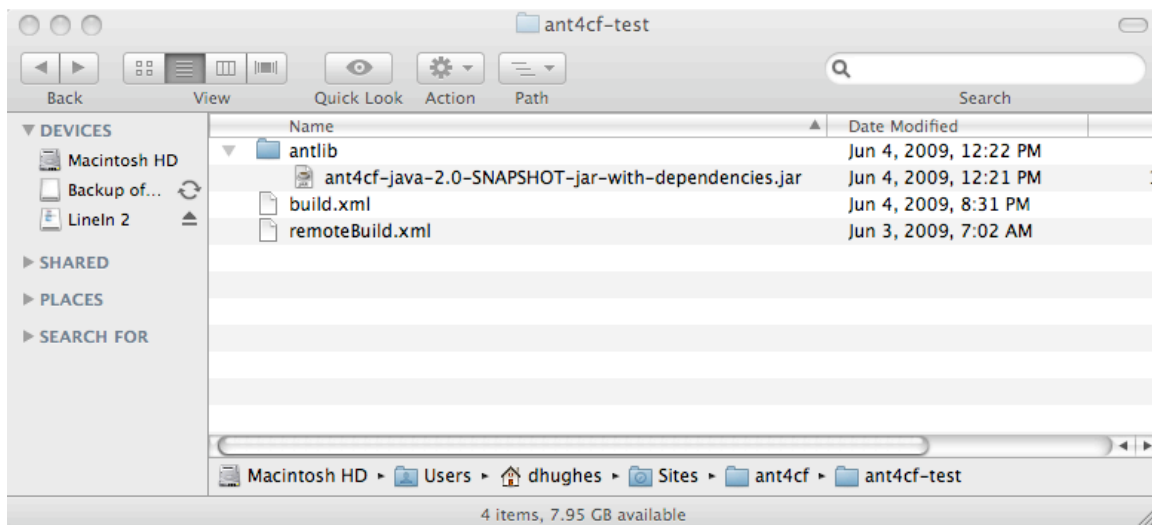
ant4cf-test

Back View Quick Look Action Path Search

▼ DEVICES
Macintosh HD
Backup of...
LineIn 2
▶ SHARED
▶ PLACES
▶ SEARCH FOR

| Name | Date Modified |
|---|---|
| antlib | Jun 4, 2009, 12:22 PM |
| ant4cf-java-2.0-SNAPSHOT-jar-with-dependencies.jar | Jun 4, 2009, 12:21 PM |
| build.xml | Jun 4, 2009, 8:31 PM |
| remoteBuild.xml | Jun 3, 2009, 7:02 AM |

Macintosh HD ▸ Users ▸ dhughes ▸ Sites ▸ ant4cf ▸ ant4cf-test

4 items, 7.95 GB available